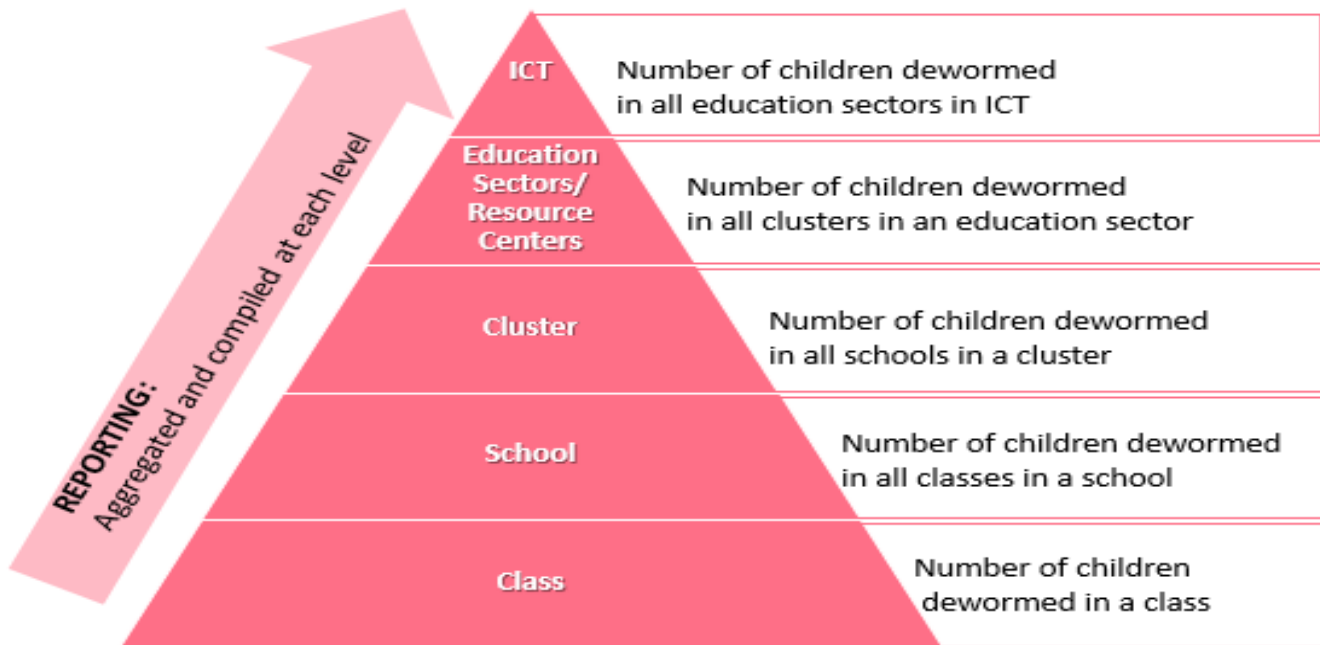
REPORTING:
Aggregated and compiled at each level

ICT
Number of children dewormed in all education sectors in ICT

Education Sectors/ Resource Centers
Number of children dewormed in all clusters in an education sector

Cluster
Number of children dewormed in all schools in a cluster

School
Number of children dewormed in all classes in a school

Class
Number of children dewormed in a class